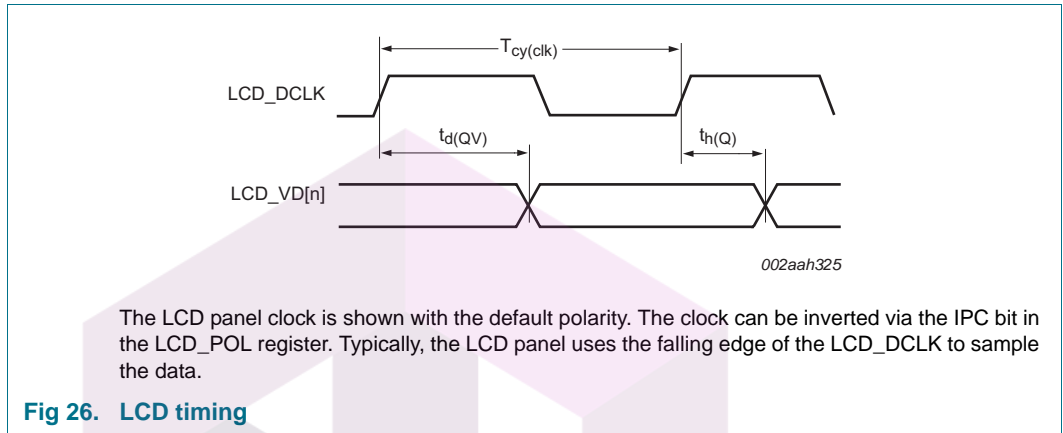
$T_{cy(clk)}$

LCD_DCLK

$t_{d(QV)}$

$t_{h(Q)}$

LCD_VD[n]

002aah325

The LCD panel clock is shown with the default polarity. The clock can be inverted via the IPC bit in the LCD_POL register. Typically, the LCD panel uses the falling edge of the LCD_DCLK to sample the data.

Fig 26. LCD timing